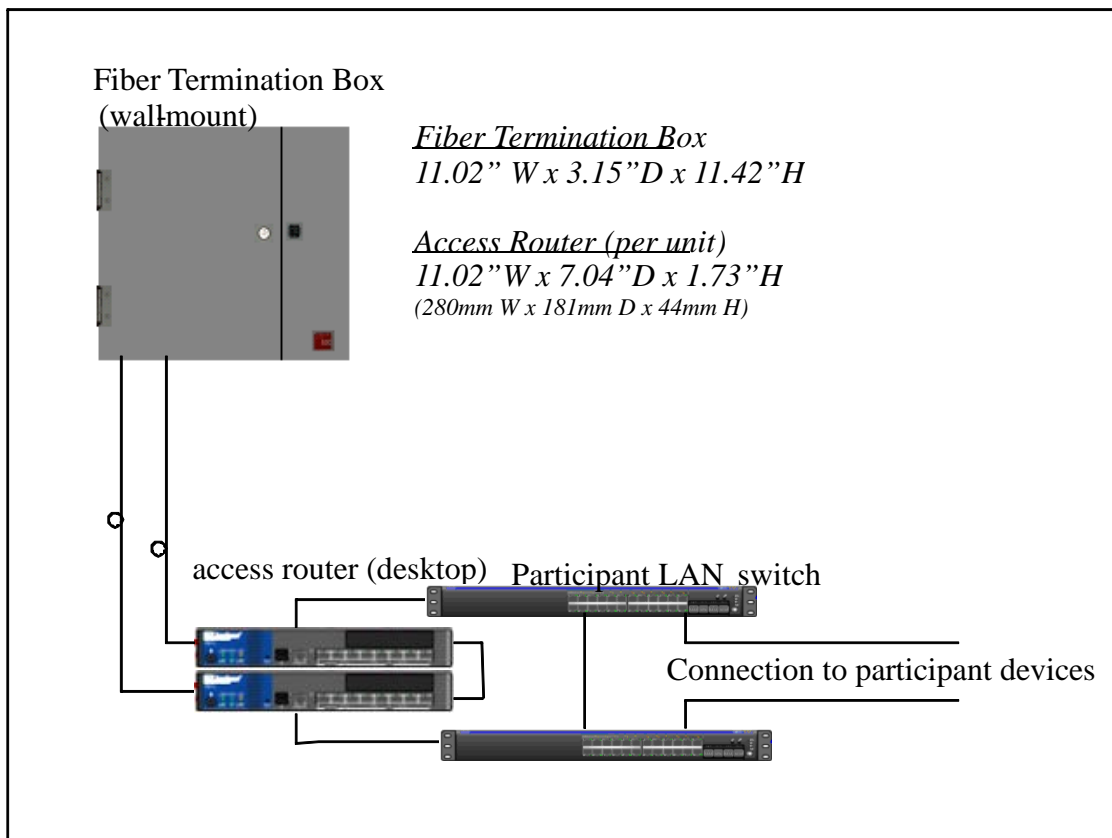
Fiber Termination Box (wall-mount)

Fiber Termination Box
11.02” W x 3.15”D x 11.42”H

Access Router (per unit)
11.02”W x 7.04”D x 1.73”H
(280mm W x 181mm D x 44mm H)

access router (desktop)

Participant LAN switch

Connection to participant devices